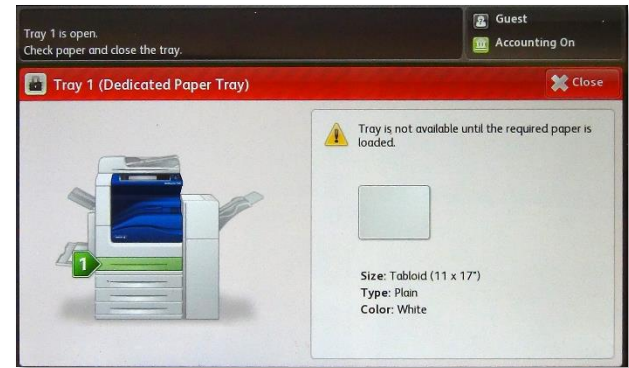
Tray 1 is open.
Check paper and close the tray.

Guest
Accounting On

Tray 1 (Dedicated Paper Tray)

Close

Tray is not available until the required paper is loaded.

1

Size: Tabloid (11 x 17")
Type: Plain
Color: White